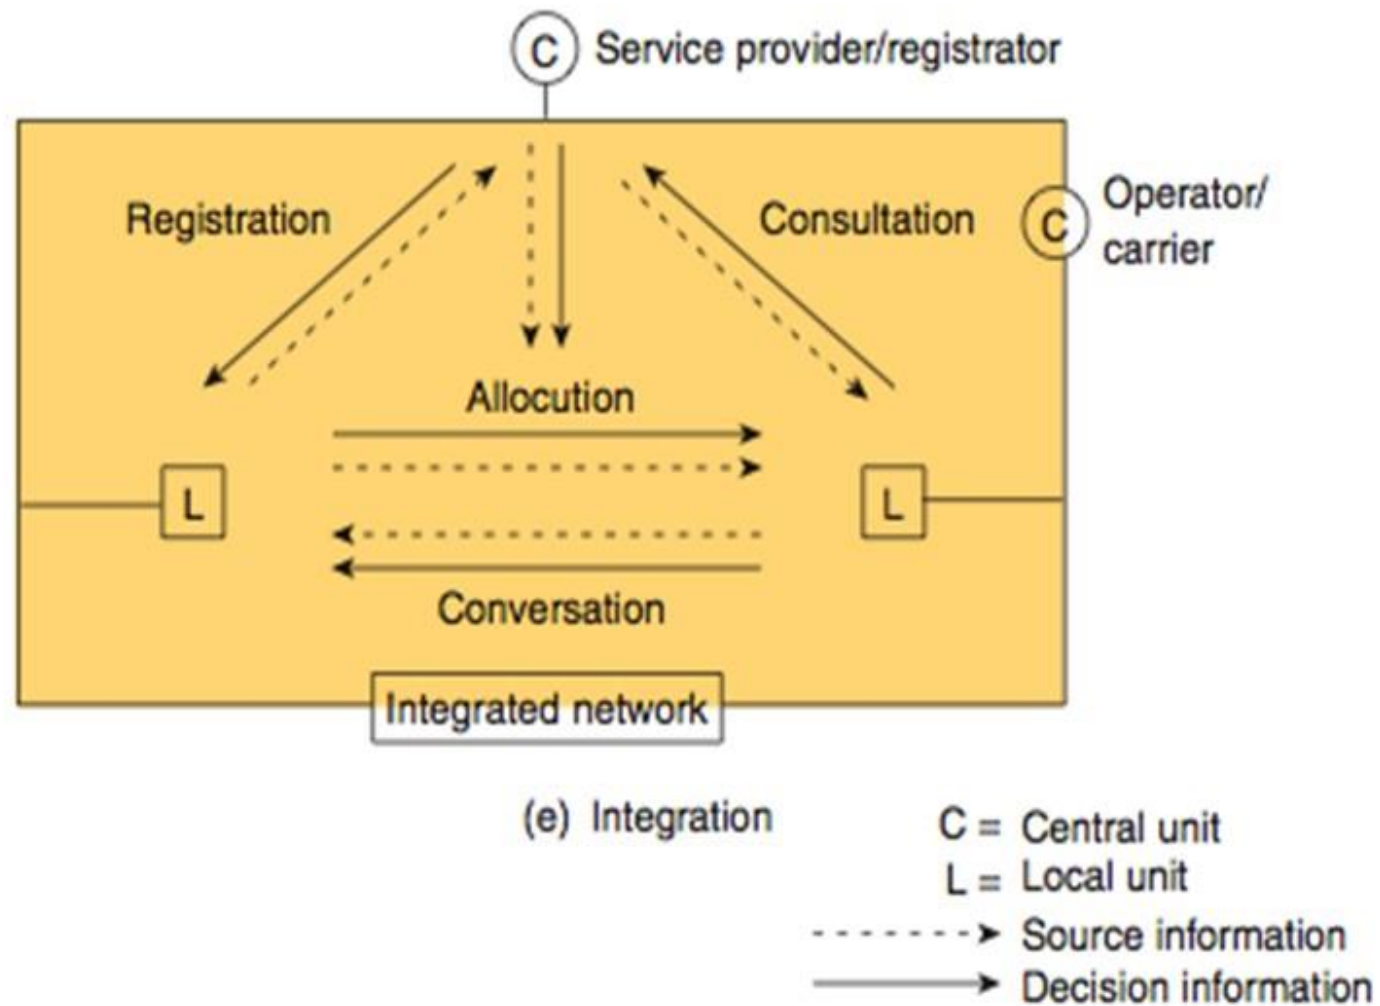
C Service provider/registrator

Registration

Consultation

C Operator/ carrier

Allocution

L

L

Conversation

Integrated network

(e) Integration

C = Central unit
L = Local unit
Source information
Decision information